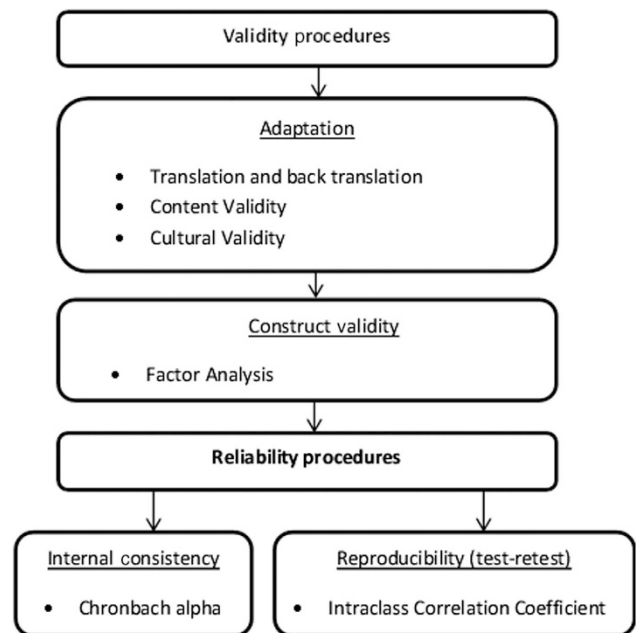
Validity procedures

Adaptation

- Translation and back translation
- Content Validity
- Cultural Validity

Construct validity

- Factor Analysis

Reliability procedures

Internal consistency

- Chronbach alpha

Reproducibility (test-retest)

- Intraclass Correlation Coefficient